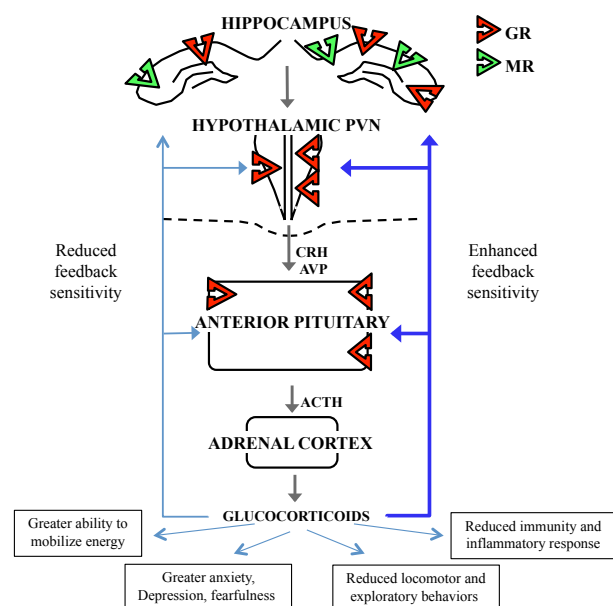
HIPPOCAMPUS

GR

MR

HYPOTHALAMIC PVN

CRH
AVP

Reduced feedback sensitivity

Enhanced feedback sensitivity

ANTERIOR PITUITARY

ACTH

ADRENAL CORTEX

GLUCOCORTICOIDS

Greater ability to mobilize energy

Reduced immunity and inflammatory response

Greater anxiety, Depression, fearfulness

Reduced locomotor and exploratory behaviors